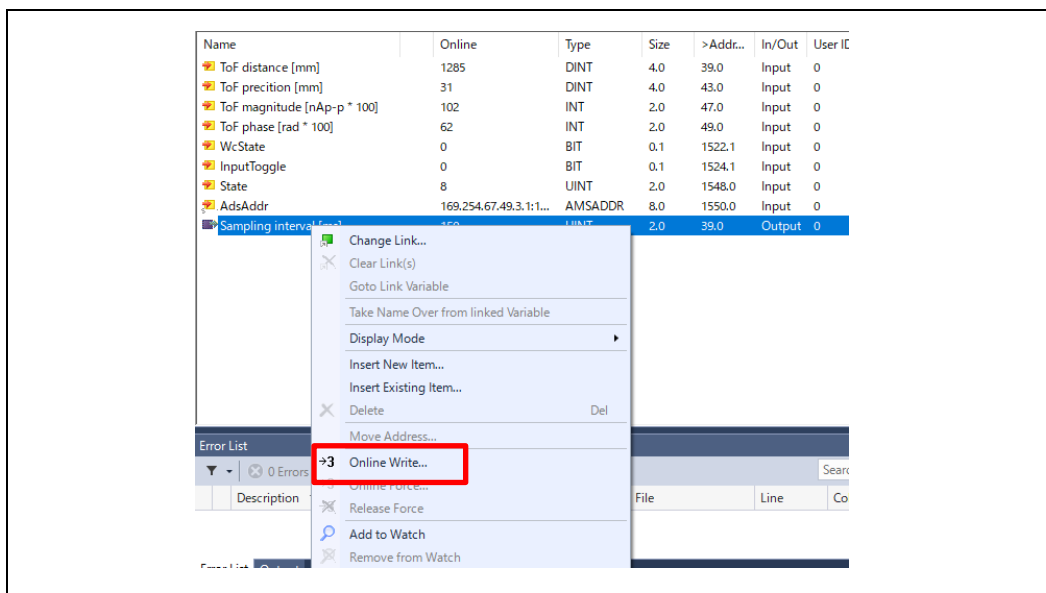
| Name | Online | Type | Size | >Addr... | In/Out | User ID |
|---|---|---|---|---|---|---|
| ToF distance [mm] | 1285 | DINT | 4.0 | 39.0 | Input | 0 |
| ToF precition [mm] | 31 | DINT | 4.0 | 43.0 | Input | 0 |
| ToF magnitude [nAp-p * 100] | 102 | INT | 2.0 | 47.0 | Input | 0 |
| ToF phase [rad * 100] | 62 | INT | 2.0 | 49.0 | Input | 0 |
| WcState | 0 | BIT | 0.1 | 1522.1 | Input | 0 |
| InputToggle | 0 | BIT | 0.1 | 1524.1 | Input | 0 |
| State | 8 | UINT | 2.0 | 1548.0 | Input | 0 |
| AdsAddr | 169.254.67.49.3.1:1... | AMSADDR | 8.0 | 1550.0 | Input | 0 |
| Sampling interval [ms] | 150 | UINT | 2.0 | 39.0 | Output | 0 |

Change Link...
Clear Link(s)
Goto Link Variable
Take Name Over from linked Variable
Display Mode
Insert New Item...
Insert Existing Item...
Delete Del
Move Address...
Online Write...
Online Force...
Release Force
Add to Watch
Remove from Watch

Error List
0 Errors
Search
Description
File
Line
Co
Error List
Output